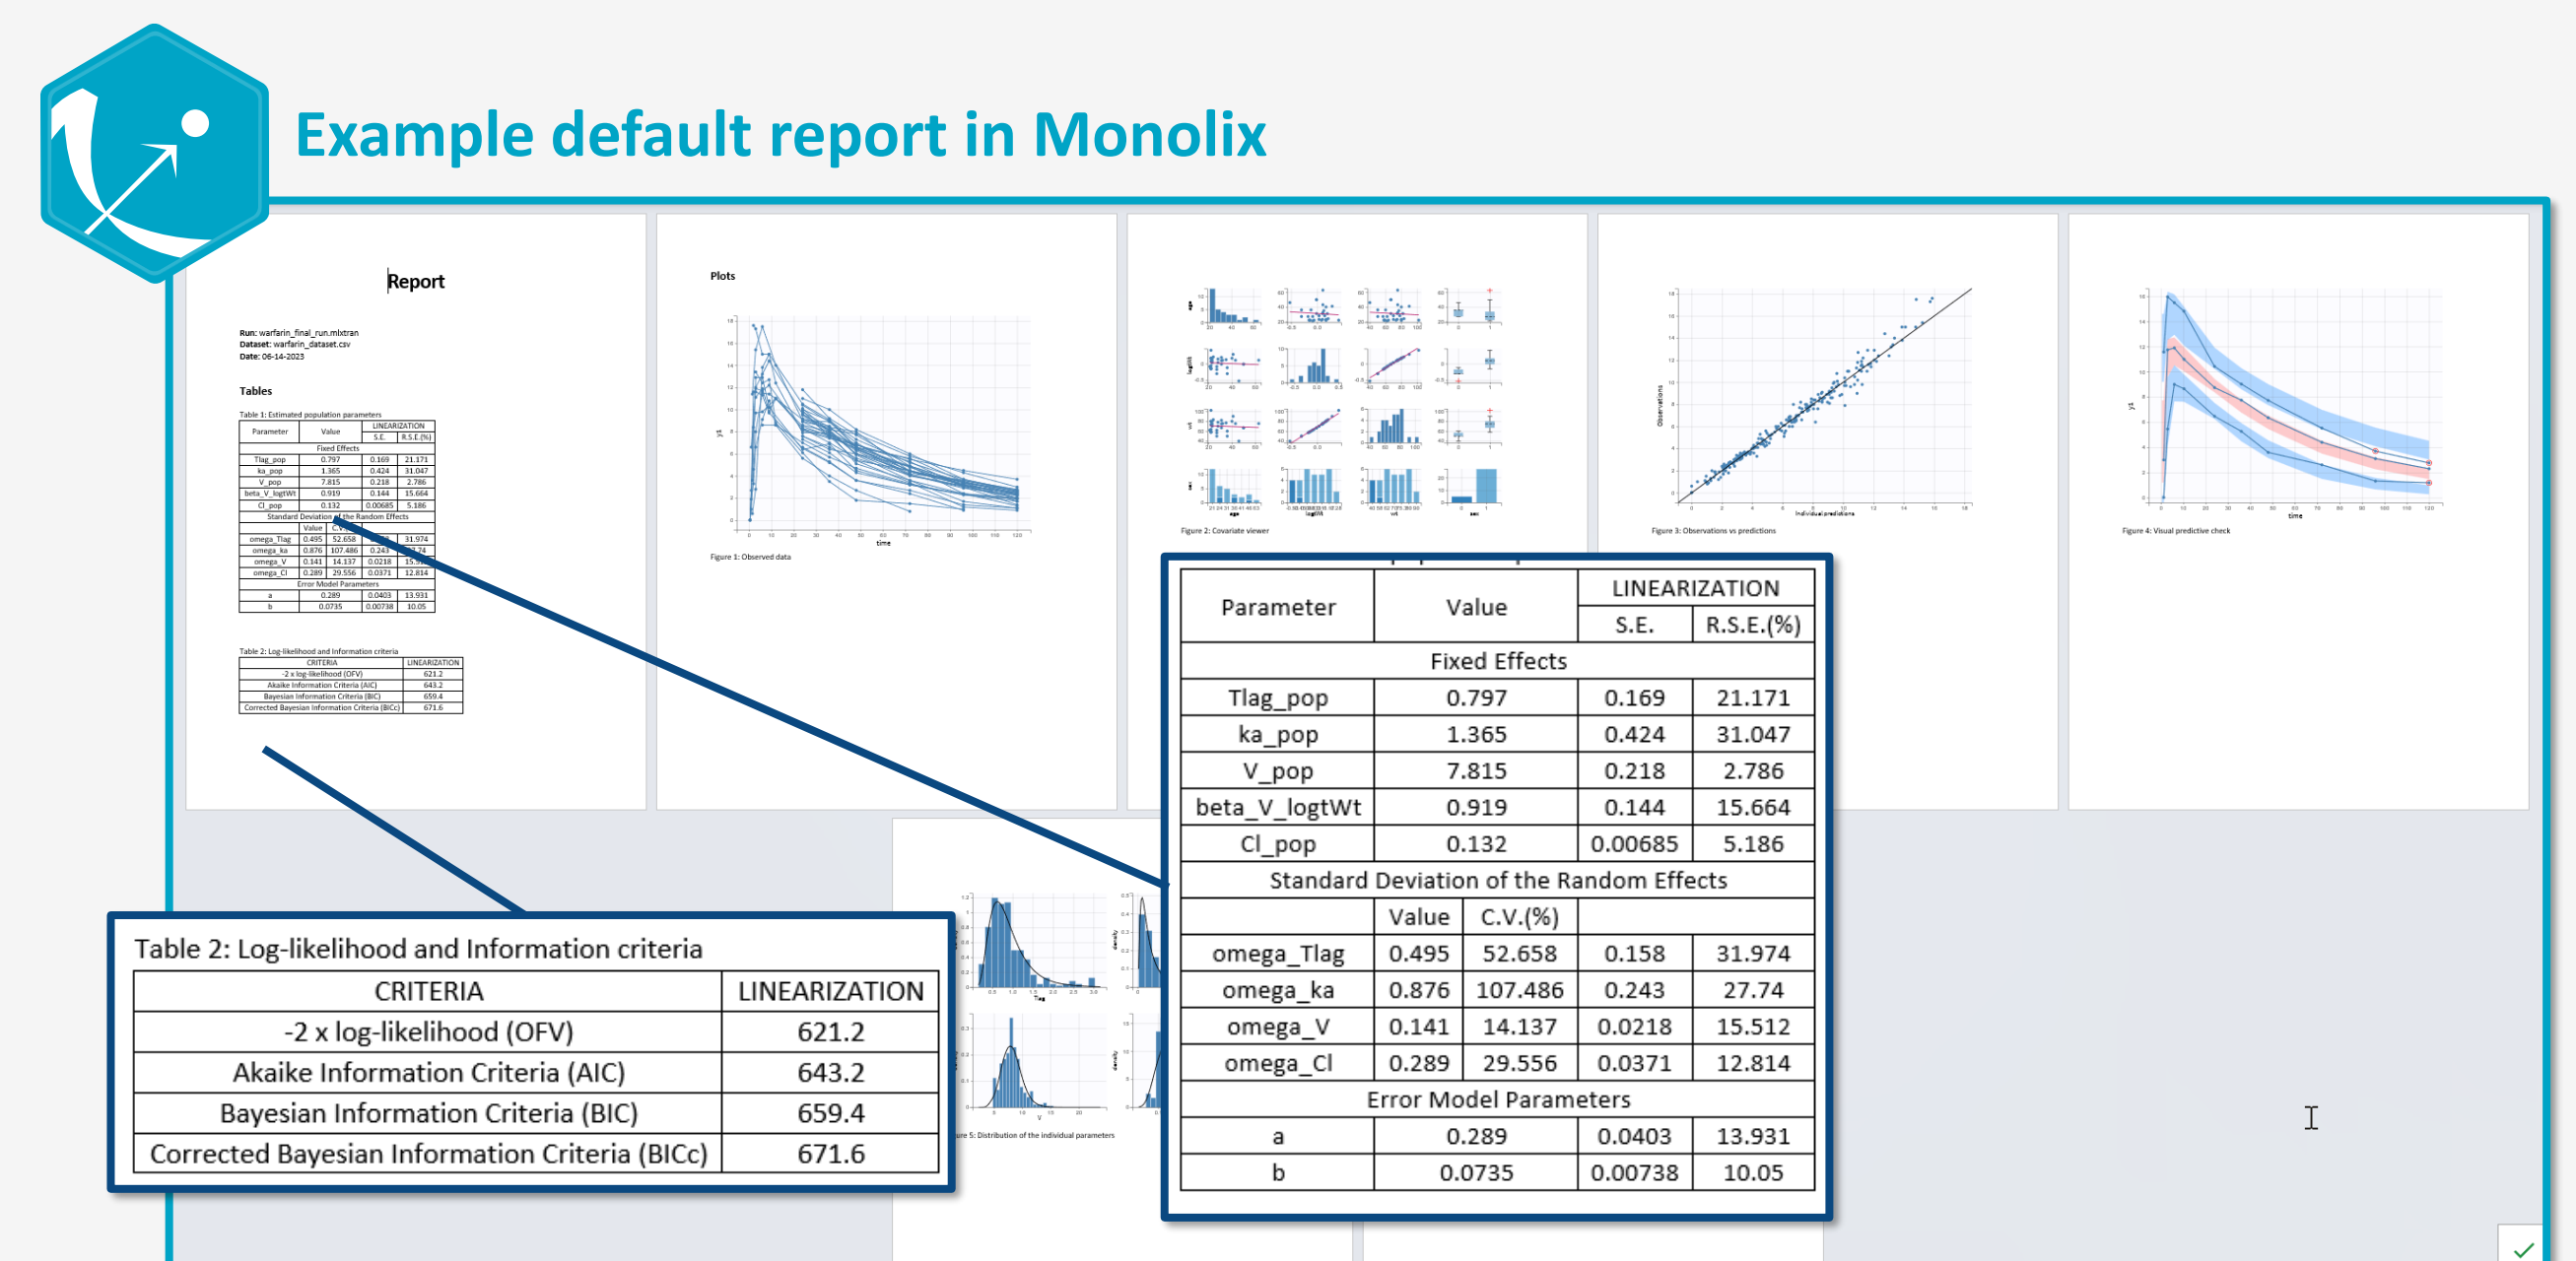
Example default report in Monolix

Report

Run: warfarin_final_run.mlxtran
Dataset: warfarin_dataset.csv
Date: 06-14-2023

Tables

Table 1: Estimated population parameters

Plots

Figure 1: Observed data

Figure 2: Covariate viewer

Figure 3: Observations vs predictions

Figure 4: Visual predictive check

Figure 5: Distribution of the individual parameters

| Parameter | Value | LINEARIZATION S.E. | LINEARIZATION R.S.E.(%) |
|---|---|---|---|
| Fixed Effects | | | |
| Tlag_pop | 0.797 | 0.169 | 21.171 |
| ka_pop | 1.365 | 0.424 | 31.047 |
| V_pop | 7.815 | 0.218 | 2.786 |
| beta_V_logtWt | 0.919 | 0.144 | 15.664 |
| Cl_pop | 0.132 | 0.00685 | 5.186 |
| Standard Deviation of the Random Effects | | | |
| | Value / C.V.(%) | | |
| omega_Tlag | 0.495 / 52.658 | 0.158 | 31.974 |
| omega_ka | 0.876 / 107.486 | 0.243 | 27.74 |
| omega_V | 0.141 / 14.137 | 0.0218 | 15.512 |
| omega_Cl | 0.289 / 29.556 | 0.0371 | 12.814 |
| Error Model Parameters | | | |
| a | 0.289 | 0.0403 | 13.931 |
| b | 0.0735 | 0.00738 | 10.05 |

Table 2: Log-likelihood and Information criteria

| CRITERIA | LINEARIZATION |
|---|---|
| -2 x log-likelihood (OFV) | 621.2 |
| Akaike Information Criteria (AIC) | 643.2 |
| Bayesian Information Criteria (BIC) | 659.4 |
| Corrected Bayesian Information Criteria (BICc) | 671.6 |